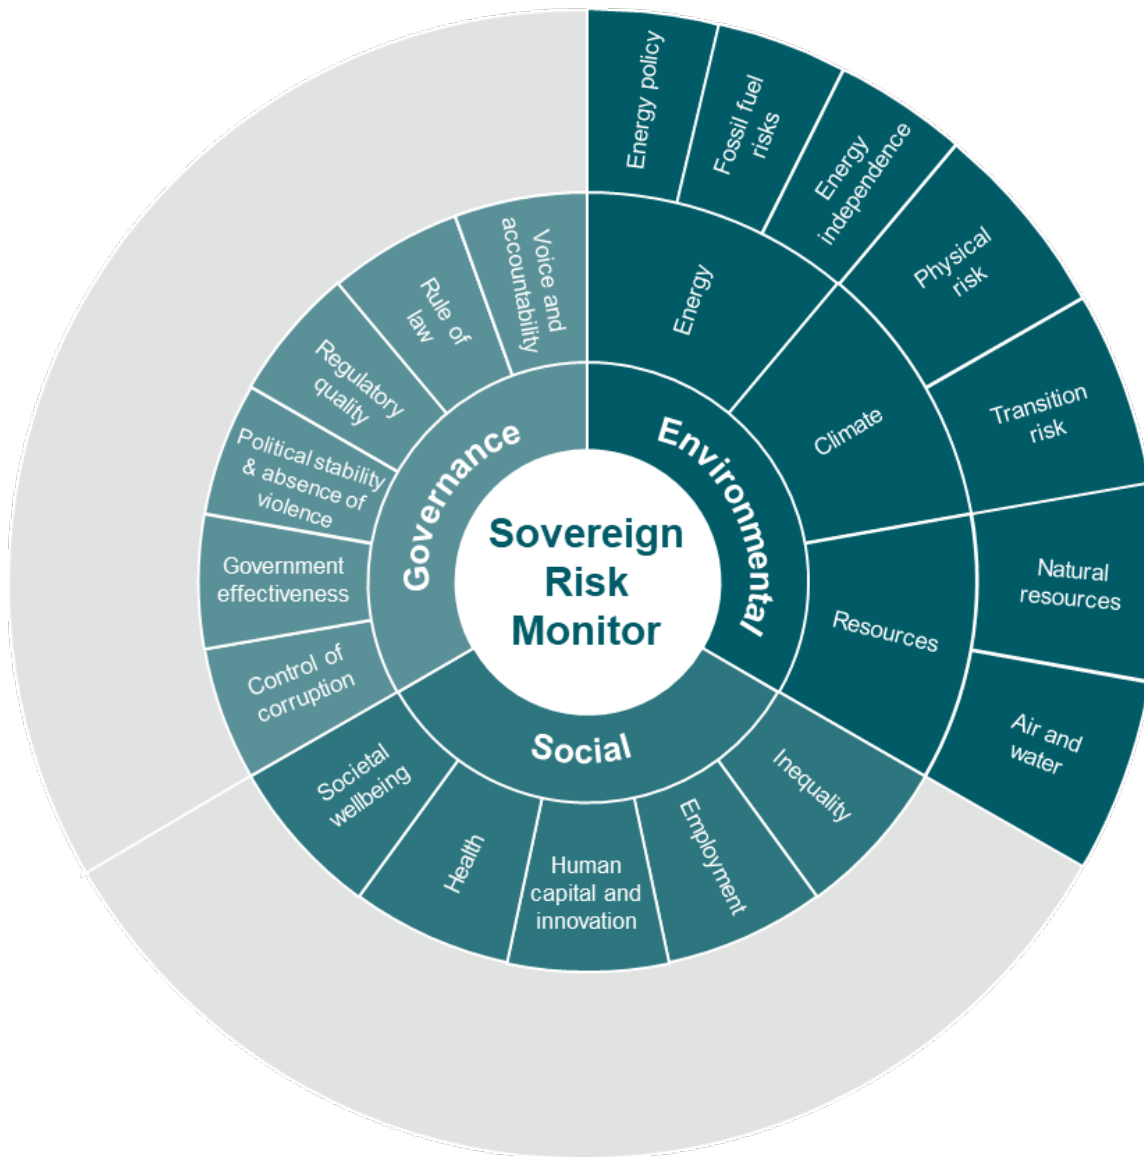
Sovereign Risk Monitor

Environmental

Energy

Energy policy

Fossil fuel risks

Energy independence

Climate

Physical risk

Transition risk

Resources

Natural resources

Air and water

Social

Inequality

Employment

Human capital and innovation

Health

Societal wellbeing

Governance

Control of corruption

Government effectiveness

Political stability & absence of violence

Regulatory quality

Rule of law

Voice and accountability